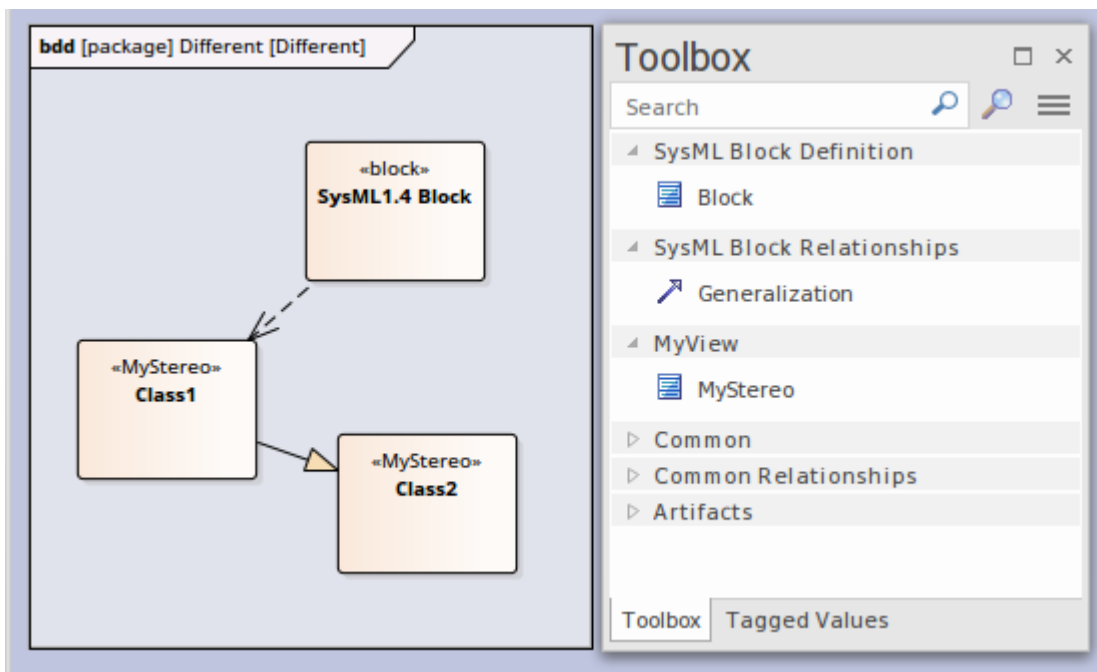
bdd [package] Different [Different]

«block»
SysML1.4 Block

«MyStereo»
Class1

«MyStereo»
Class2

Toolbox

Search

SysML Block Definition

Block

SysML Block Relationships

Generalization

MyView

MyStereo

Common

Common Relationships

Artifacts

Toolbox

Tagged Values